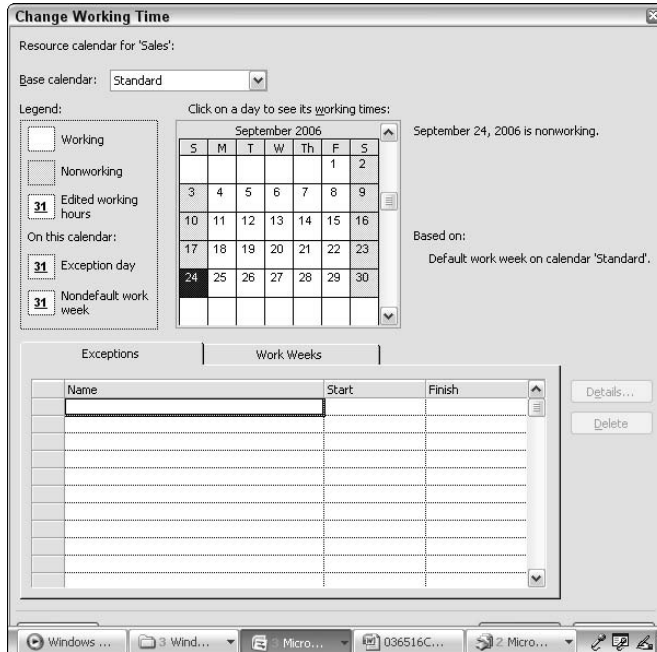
Change Working Time

Resource calendar for 'Sales':

Base calendar: Standard

Legend:

Working

Nonworking

31 Edited working hours

On this calendar:

31 Exception day

31 Nondefault work week

Click on a day to see its working times:

September 2006

| S | M | T | W | Th | F | S |
|---|---|---|---|---|---|---|
| | | | | | 1 | 2 |
| 3 | 4 | 5 | 6 | 7 | 8 | 9 |
| 10 | 11 | 12 | 13 | 14 | 15 | 16 |
| 17 | 18 | 19 | 20 | 21 | 22 | 23 |
| 24 | 25 | 26 | 27 | 28 | 29 | 30 |

September 24, 2006 is nonworking.

Based on:

Default work week on calendar 'Standard'.

Exceptions | Work Weeks

| | Name | Start | Finish |
|---|---|---|---|
| | | | |

Details...

Delete

Windows ... | 3 Wind... | 3 Micro... | 036516C... | 2 Micro...